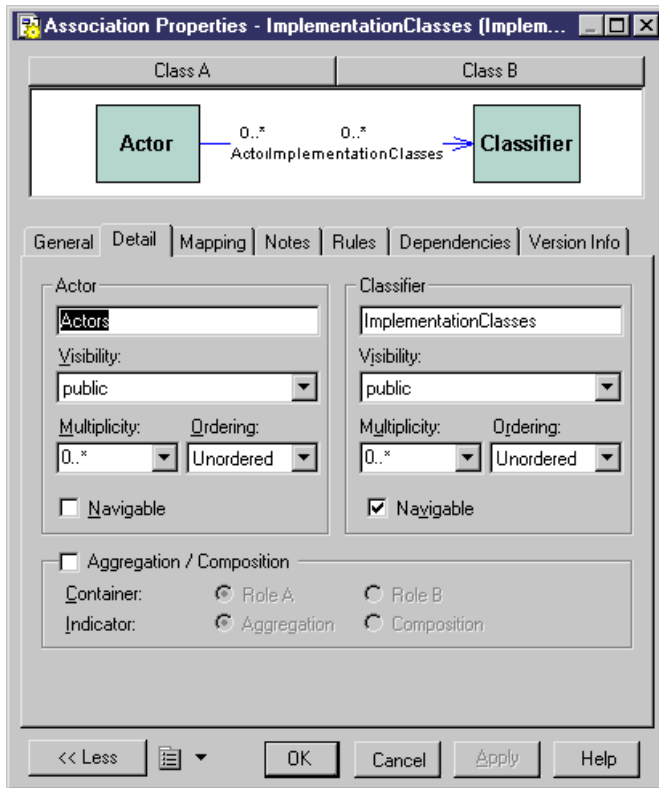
Association Properties - ImplementationClasses (Implem...

Class A | Class B

Actor
0..*
0..*
ActorImplementationClasses
Classifier

General | Detail | Mapping | Notes | Rules | Dependencies | Version Info

Actor
Actors
Visibility:
public
Multiplicity:
0..*
Ordering:
Unordered
Navigable

Classifier
ImplementationClasses
Visibility:
public
Multiplicity:
0..*
Ordering:
Unordered
Navigable

Aggregation / Composition
Container:
Role A
Role B
Indicator:
Aggregation
Composition

<< Less
OK
Cancel
Apply
Help